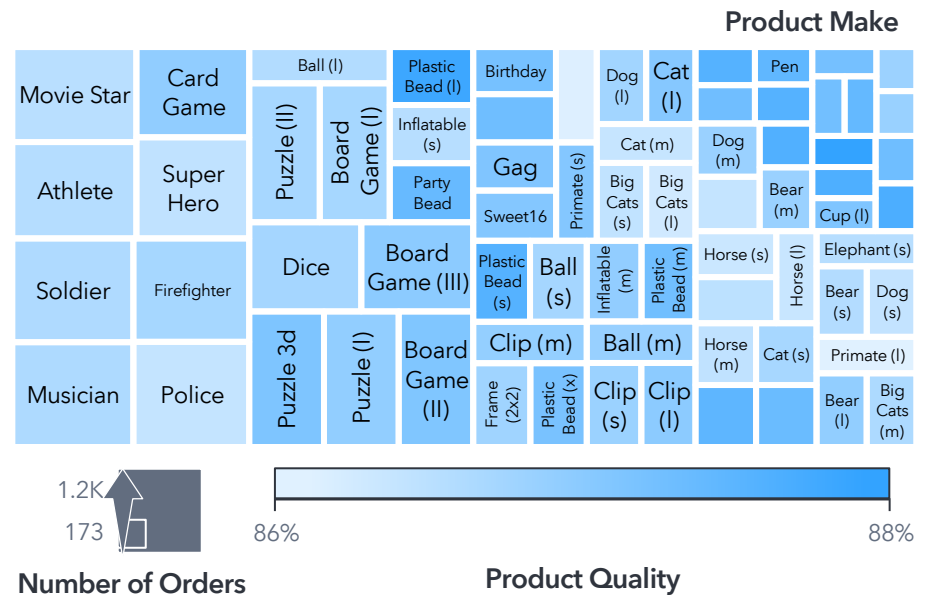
Product Make

Movie Star
Card Game
Athlete
Super Hero
Soldier
Firefighter
Musician
Police
Ball (l)
Puzzle (II)
Board Game (I)
Plastic Bead (l)
Inflatable (s)
Party Bead
Dice
Board Game (III)
Puzzle 3d
Puzzle (l)
Board Game (II)
Birthday
Gag
Sweet16
Primate (s)
Dog (l)
Cat (l)
Cat (m)
Big Cats (s)
Big Cats (l)
Plastic Bead (s)
Ball (s)
Inflatable (m)
Plastic Bead (m)
Clip (m)
Ball (m)
Frame (2x2)
Plastic Bead (x)
Clip (s)
Clip (l)
Pen
Dog (m)
Bear (m)
Cup (l)
Horse (s)
Horse (l)
Elephant (s)
Bear (s)
Dog (s)
Horse (m)
Cat (s)
Primate (l)
Bear (l)
Big Cats (m)

1.2K
173
Number of Orders

86%
88%
Product Quality